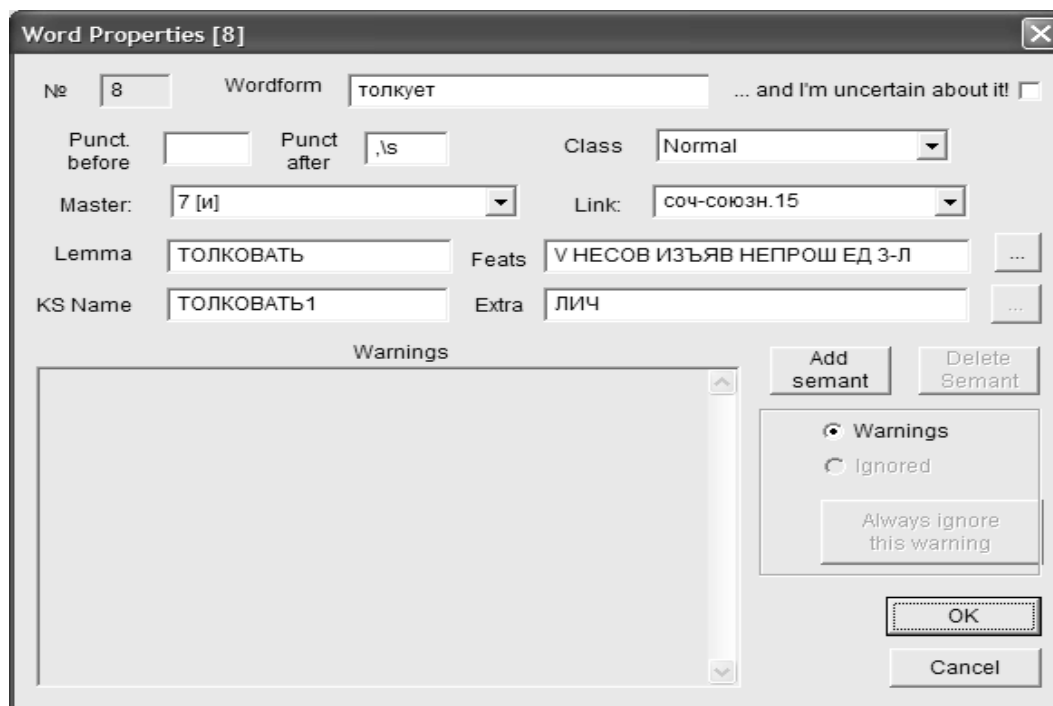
Word Properties [8]

№ 8 Wordform толкует ... and I'm uncertain about it!

Punct. before Punct after ,\s Class Normal

Master: 7 [и] Link: соч-союзн.15

Lemma ТОЛКОВАТЬ Feats V НЕСОВ ИЗЪЯВ НЕПРОШ ЕД 3-Л ...

KS Name ТОЛКОВАТЬ1 Extra ЛИЧ ...

Warnings

Add semant Delete Semant

Warnings
Ignored

Always ignore this warning

OK

Cancel